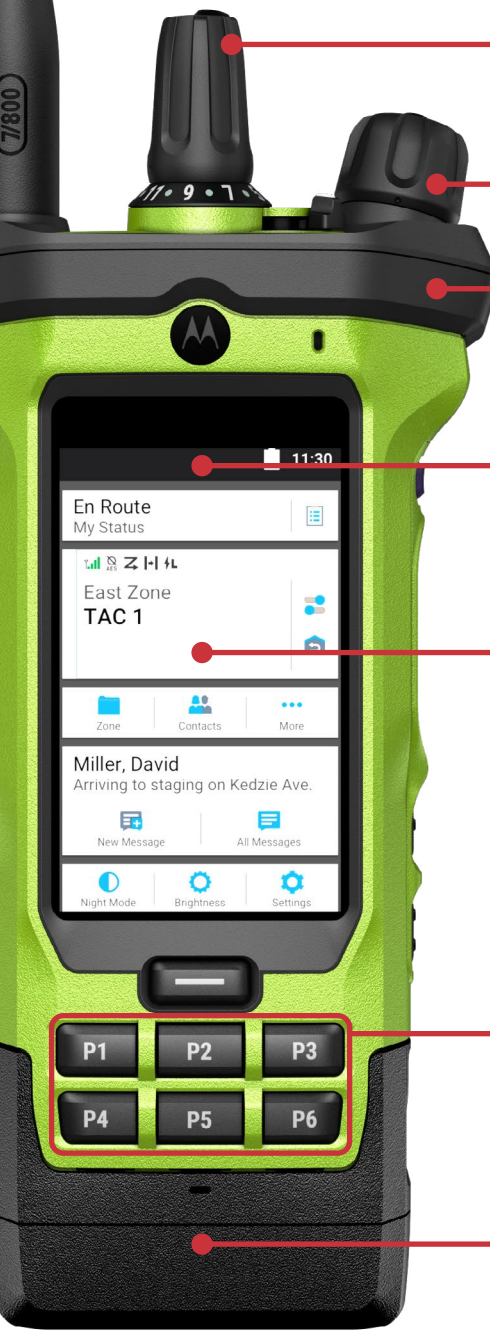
7/800

11 • 9 • 7

11:30

En Route
My Status

AES

East Zone
TAC 1

Zone
Contacts
More

Miller, David
Arriving to staging on Kedzie Ave.

New Message
All Messages

Night Mode
Brightness
Settings

P1
P2
P3
P4
P5
P6